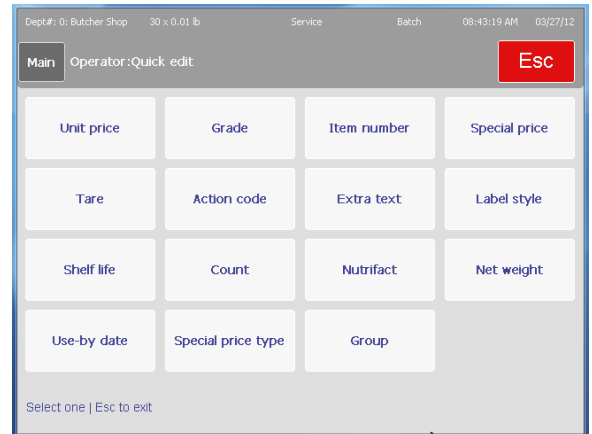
Dept#: 0: Butcher Shop 30 x 0.01 lb Service Batch 08:43:19 AM 03/27/12

Main Operator:Quick edit Esc

| Unit price | Grade | Item number | Special price |
|---|---|---|---|
| Tare | Action code | Extra text | Label style |
| Shelf life | Count | Nutrifact | Net weight |
| Use-by date | Special price type | Group | |

Select one | Esc to exit